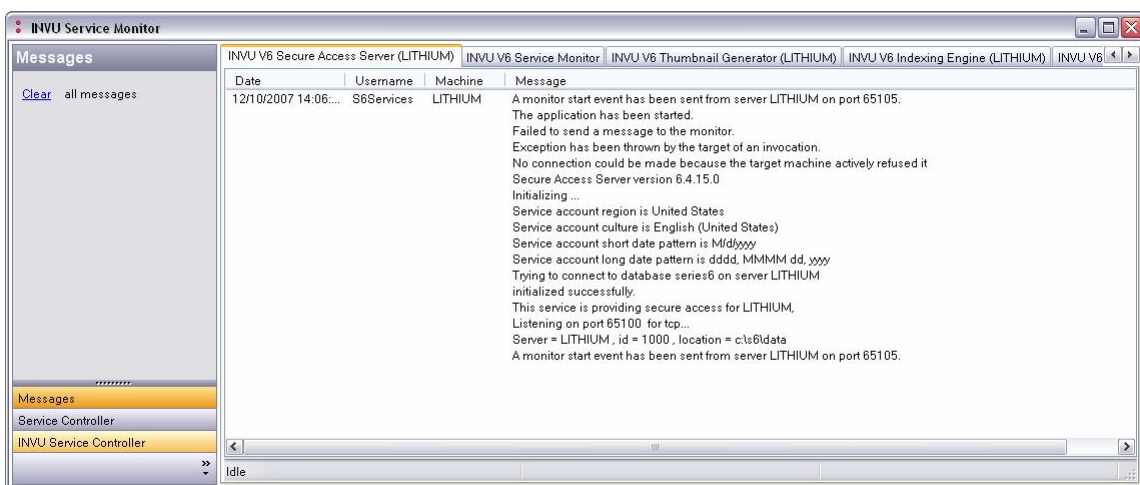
INVU Service Monitor

Messages

Clear all messages

Messages
Service Controller
INVU Service Controller

INVU V6 Secure Access Server (LITHIUM) | INVU V6 Service Monitor | INVU V6 Thumbnail Generator (LITHIUM) | INVU V6 Indexing Engine (LITHIUM) | INVU V6

| Date | Username | Machine | Message |
|---|---|---|---|
| 12/10/2007 14:06:... | S6Services | LITHIUM | A monitor start event has been sent from server LITHIUM on port 65105. |
| | | | The application has been started. |
| | | | Failed to send a message to the monitor. |
| | | | Exception has been thrown by the target of an invocation. |
| | | | No connection could be made because the target machine actively refused it |
| | | | Secure Access Server version 6.4.15.0 |
| | | | Initializing ... |
| | | | Service account region is United States |
| | | | Service account culture is English (United States) |
| | | | Service account short date pattern is M/d/yyyy |
| | | | Service account long date pattern is dddd, MMMM dd, yyyy |
| | | | Trying to connect to database series6 on server LITHIUM |
| | | | initialized successfully. |
| | | | This service is providing secure access for LITHIUM, |
| | | | Listening on port 65100 for tcp... |
| | | | Server = LITHIUM , id = 1000 , location = c:\s6\data |
| | | | A monitor start event has been sent from server LITHIUM on port 65105. |

Idle